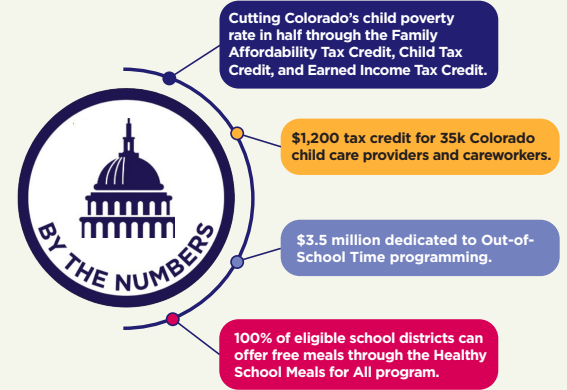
Cutting Colorado's child poverty rate in half through the Family Affordability Tax Credit, Child Tax Credit, and Earned Income Tax Credit.

$1,200 tax credit for 35k Colorado child care providers and careworkers.

BY THE NUMBERS

$3.5 million dedicated to Out-of-School Time programming.

100% of eligible school districts can offer free meals through the Healthy School Meals for All program.